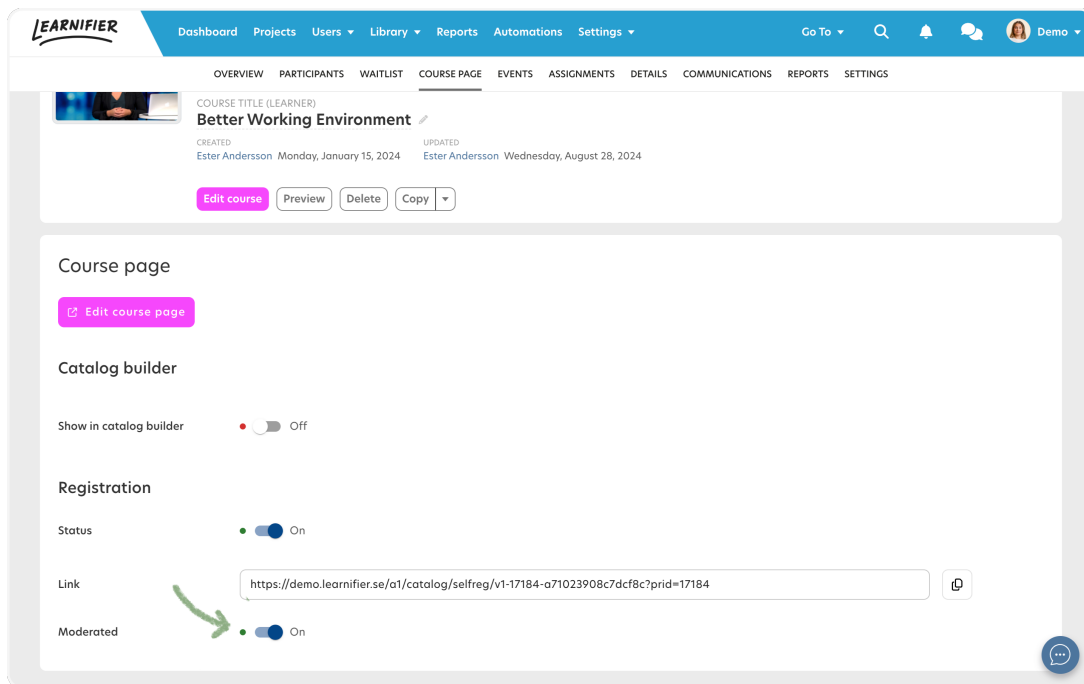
LEARNIFIER

Dashboard Projects Users Library Reports Automations Settings Go To Demo

OVERVIEW PARTICIPANTS WAITLIST COURSE PAGE EVENTS ASSIGNMENTS DETAILS COMMUNICATIONS REPORTS SETTINGS

COURSE TITLE (LEARNER)
Better Working Environment

CREATED
Ester Andersson Monday, January 15, 2024

UPDATED
Ester Andersson Wednesday, August 28, 2024

Edit course Preview Delete Copy

Course page

Edit course page

Catalog builder

Show in catalog builder Off

Registration

Status On

Link https://demo.learnifier.se/a1/catalog/selfreg/v1-17184-a71023908c7dcf8c?prid=17184

Moderated On